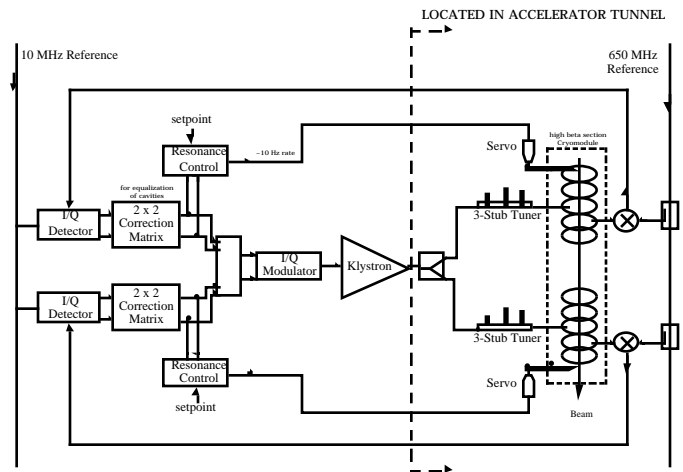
LOCATED IN ACCELERATOR TUNNEL

10 MHz Reference

650 MHz Reference

setpoint

Resonance Control

~10 Hz rate

Servo

high beta section Cryomodule

for equalization of cavities

I/Q Detector

2 x 2 Correction Matrix

3-Stub Tuner

I/Q Modulator

Klystron

I/Q Detector

2 x 2 Correction Matrix

3-Stub Tuner

Resonance Control

setpoint

Servo

Beam